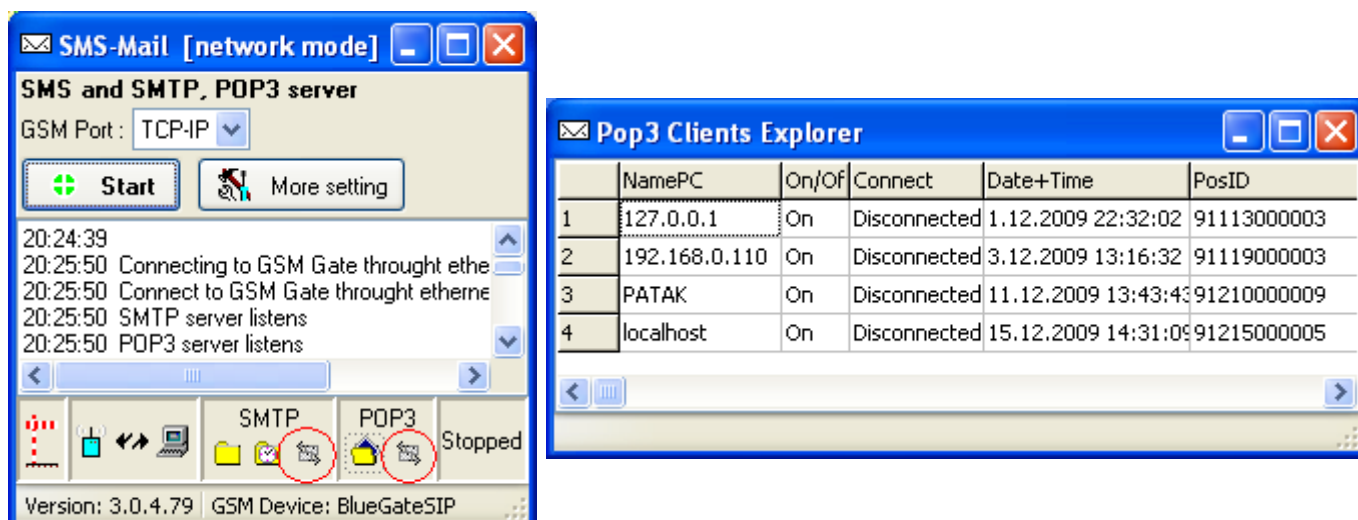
SMS-Mail [network mode]

SMS and SMTP, POP3 server

GSM Port : TCP-IP

Start

More setting

20:24:39
20:25:50 Connecting to GSM Gate throught ethe
20:25:50 Connect to GSM Gate throught etherne
20:25:50 SMTP server listens
20:25:50 POP3 server listens

SMTP

POP3

Stopped

Version: 3.0.4.79 | GSM Device: BlueGateSIP

Pop3 Clients Explorer

| | NamePC | On/Of | Connect | Date+Time | PosID |
|---|---|---|---|---|---|
| 1 | 127.0.0.1 | On | Disconnected | 1.12.2009 22:32:02 | 91113000003 |
| 2 | 192.168.0.110 | On | Disconnected | 3.12.2009 13:16:32 | 91119000003 |
| 3 | PATAK | On | Disconnected | 11.12.2009 13:43:43 | 91210000009 |
| 4 | localhost | On | Disconnected | 15.12.2009 14:31:09 | 91215000005 |